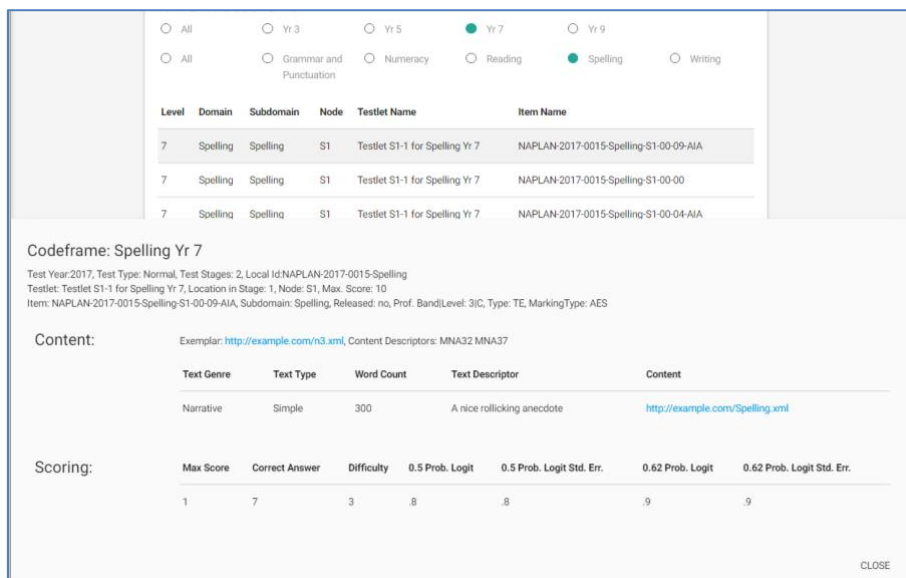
All Yr 3 Yr 5 Yr 7 Yr 9

All Grammar and Punctuation Numeracy Reading Spelling Writing

| Level | Domain | Subdomain | Node | Testlet Name | Item Name |
|---|---|---|---|---|---|
| 7 | Spelling | Spelling | S1 | Testlet S1-1 for Spelling Yr 7 | NAPLAN-2017-0015-Spelling-S1-00-09-AIA |
| 7 | Spelling | Spelling | S1 | Testlet S1-1 for Spelling Yr 7 | NAPLAN-2017-0015-Spelling-S1-00-00 |
| 7 | Spelling | Spelling | S1 | Testlet S1-1 for Spelling Yr 7 | NAPLAN-2017-0015-Spelling-S1-00-04-AIA |

Codeframe: Spelling Yr 7

Test Year:2017, Test Type: Normal, Test Stages: 2, Local Id:NAPLAN-2017-0015-Spelling
Testlet: Testlet S1-1 for Spelling Yr 7, Location in Stage: 1, Node: S1, Max. Score: 10
Item: NAPLAN-2017-0015-Spelling-S1-00-09-AIA, Subdomain: Spelling, Released: no, Prof. Band|Level: 3|C, Type: TE, MarkingType: AES

Content:

Exemplar: http://example.com/n3.xml, Content Descriptors: MNA32 MNA37

| Text Genre | Text Type | Word Count | Text Descriptor | Content |
|---|---|---|---|---|
| Narrative | Simple | 300 | A nice rollicking anecdote | http://example.com/Spelling.xml |

Scoring:

| Max Score | Correct Answer | Difficulty | 0.5 Prob. Logit | 0.5 Prob. Logit Std. Err. | 0.62 Prob. Logit | 0.62 Prob. Logit Std. Err. |
|---|---|---|---|---|---|---|
| 1 | 7 | 3 | .8 | .8 | .9 | .9 |

CLOSE